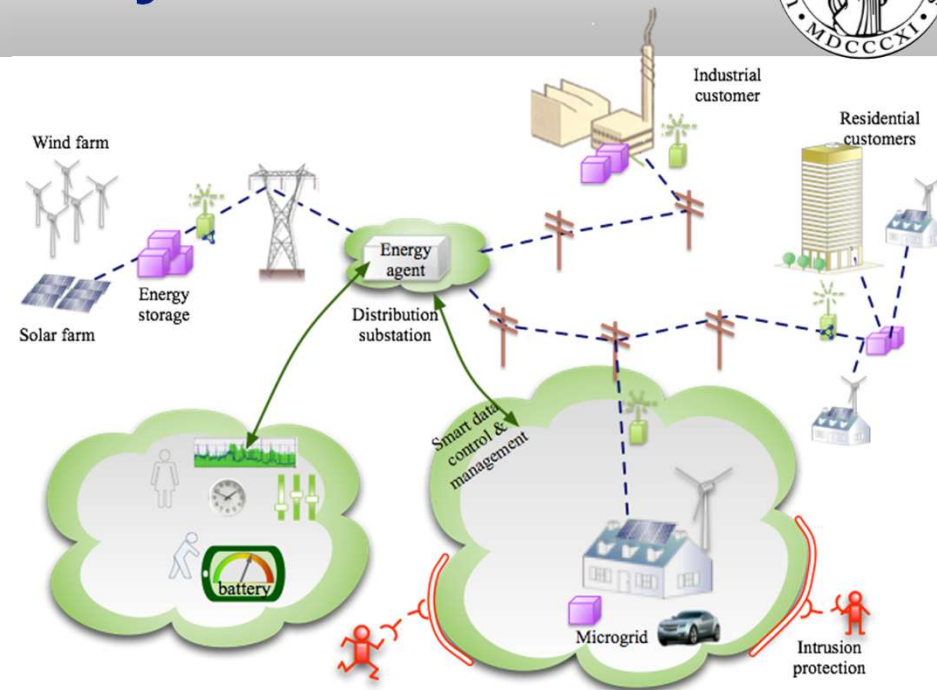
MDCCCXI

Industrial customer

Residential customers

Wind farm

Solar farm

Energy storage

Energy agent

Distribution substation

Smart data control & management

battery

Microgrid

Intrusion protection